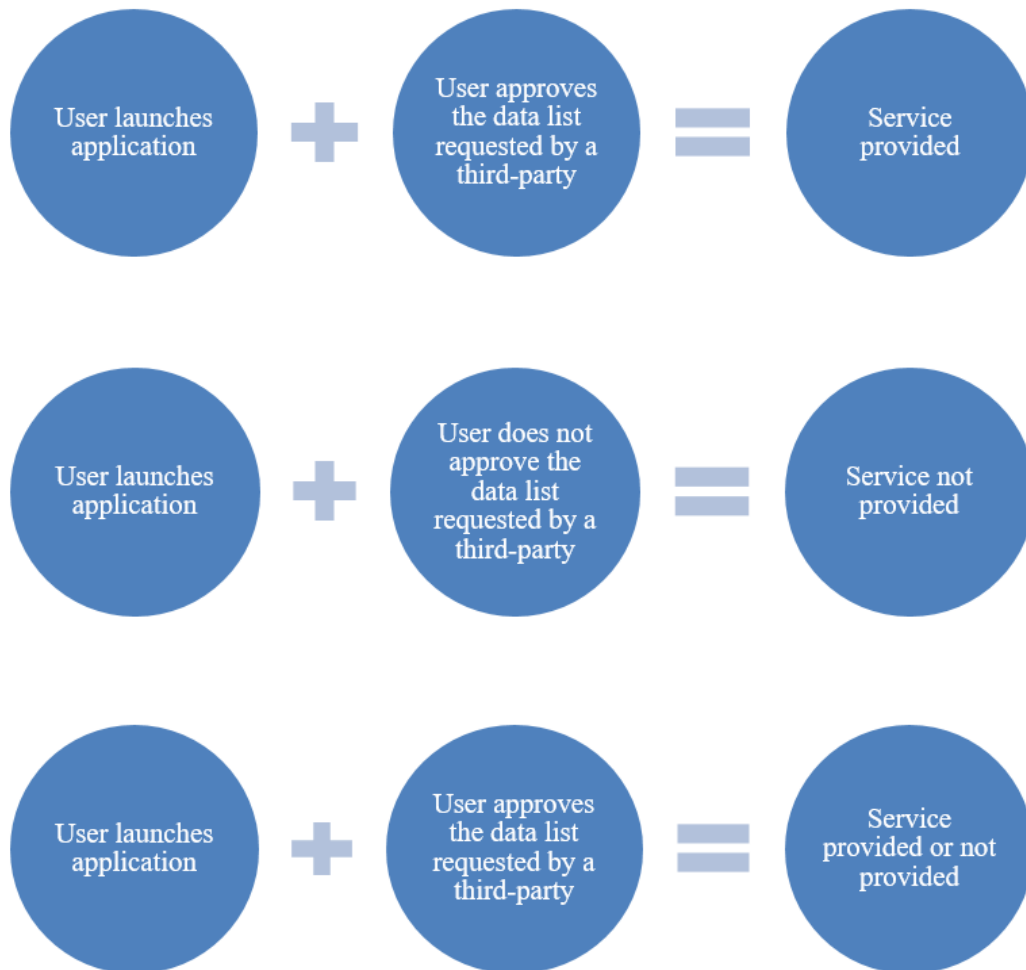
User launches application

User approves the data list requested by a third-party

Service provided

User launches application

User does not approve the data list requested by a third-party

Service not provided

User launches application

User approves the data list requested by a third-party

Service provided or not provided